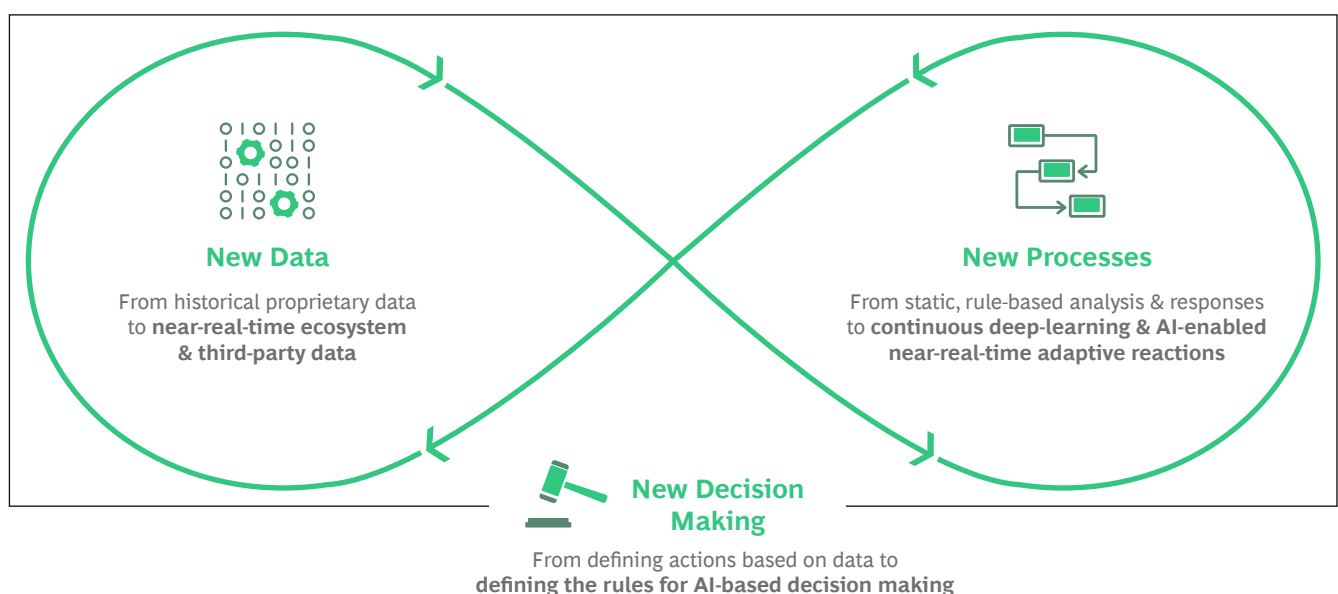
New Data

From historical proprietary data to **near-real-time ecosystem & third-party data**

New Processes

From static, rule-based analysis & responses to **continuous deep-learning & AI-enabled near-real-time adaptive reactions**

New Decision Making

From defining actions based on data to **defining the rules for AI-based decision making**